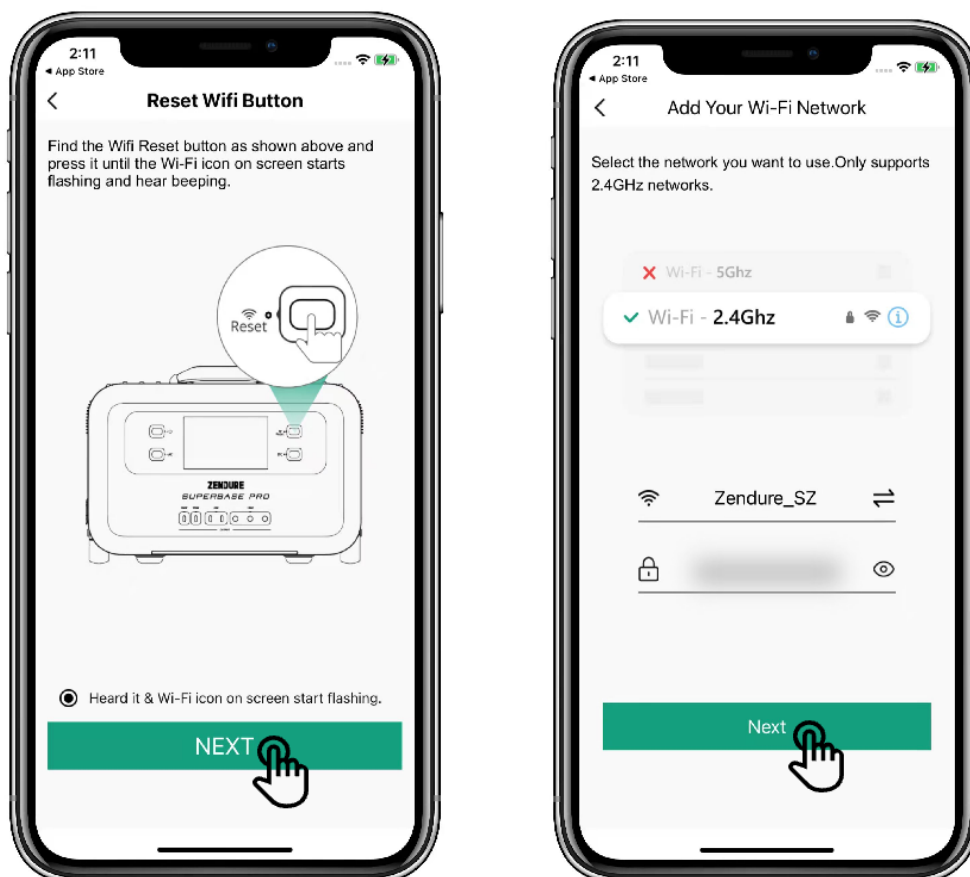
2:11
◂ App Store

Reset Wifi Button

Find the Wifi Reset button as shown above and press it until the Wi-Fi icon on screen starts flashing and hear beeping.

Reset

ZENDURE
SUPERBASE PRO

Heard it & Wi-Fi icon on screen start flashing.

NEXT

2:11
◂ App Store

Add Your Wi-Fi Network

Select the network you want to use.Only supports 2.4GHz networks.

Wi-Fi - 5Ghz

Wi-Fi - 2.4Ghz

Zendure_SZ

Next